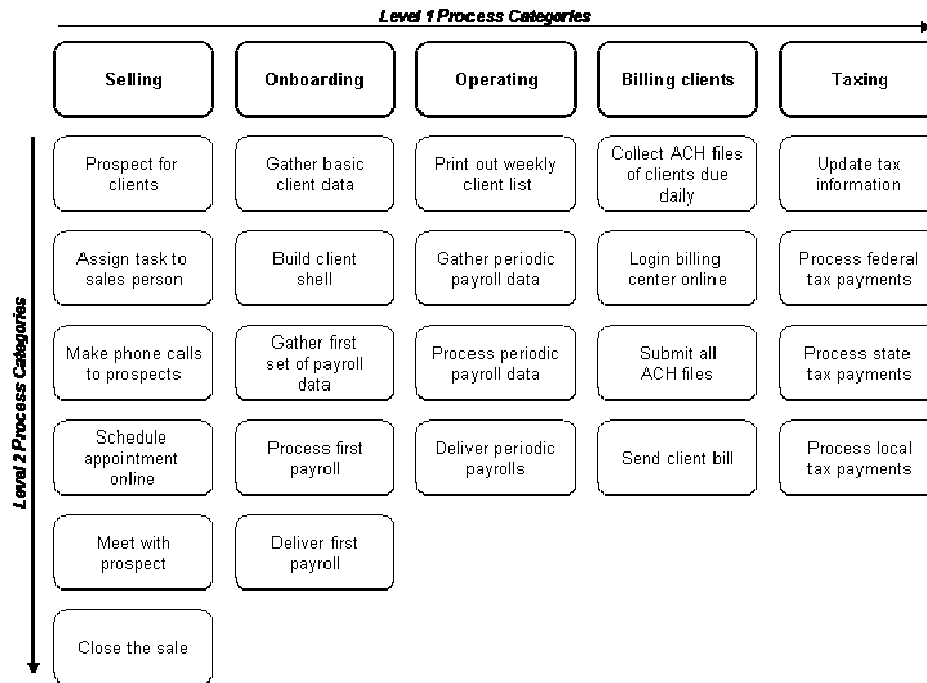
Level 1 Process Categories

Level 2 Process Categories

| Selling | Onboarding | Operating | Billing clients | Taxing |
|---|---|---|---|---|
| Prospect for clients | Gather basic client data | Print out weekly client list | Collect ACH files of clients due daily | Update tax information |
| Assign task to sales person | Build client shell | Gather periodic payroll data | Login billing center online | Process federal tax payments |
| Make phone calls to prospects | Gather first set of payroll data | Process periodic payroll data | Submit all ACH files | Process state tax payments |
| Schedule appointment online | Process first payroll | Deliver periodic payrolls | Send client bill | Process local tax payments |
| Meet with prospect | Deliver first payroll | | | |
| Close the sale | | | | |